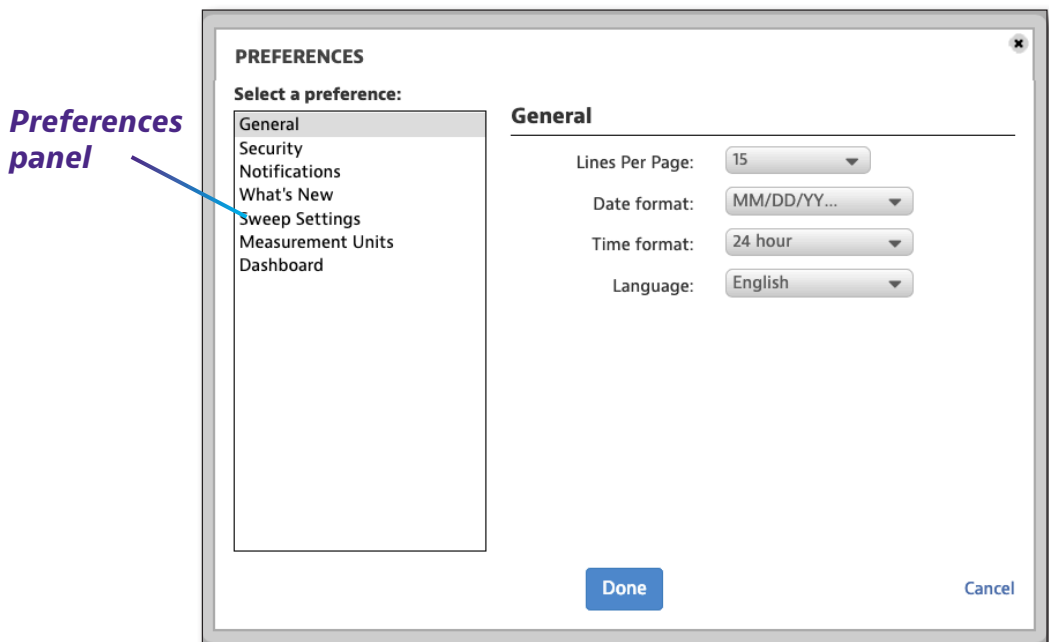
Preferences panel

PREFERENCES

Select a preference:

General
Security
Notifications
What's New
Sweep Settings
Measurement Units
Dashboard

General

Lines Per Page: 15

Date format: MM/DD/YY...

Time format: 24 hour

Language: English

Done

Cancel